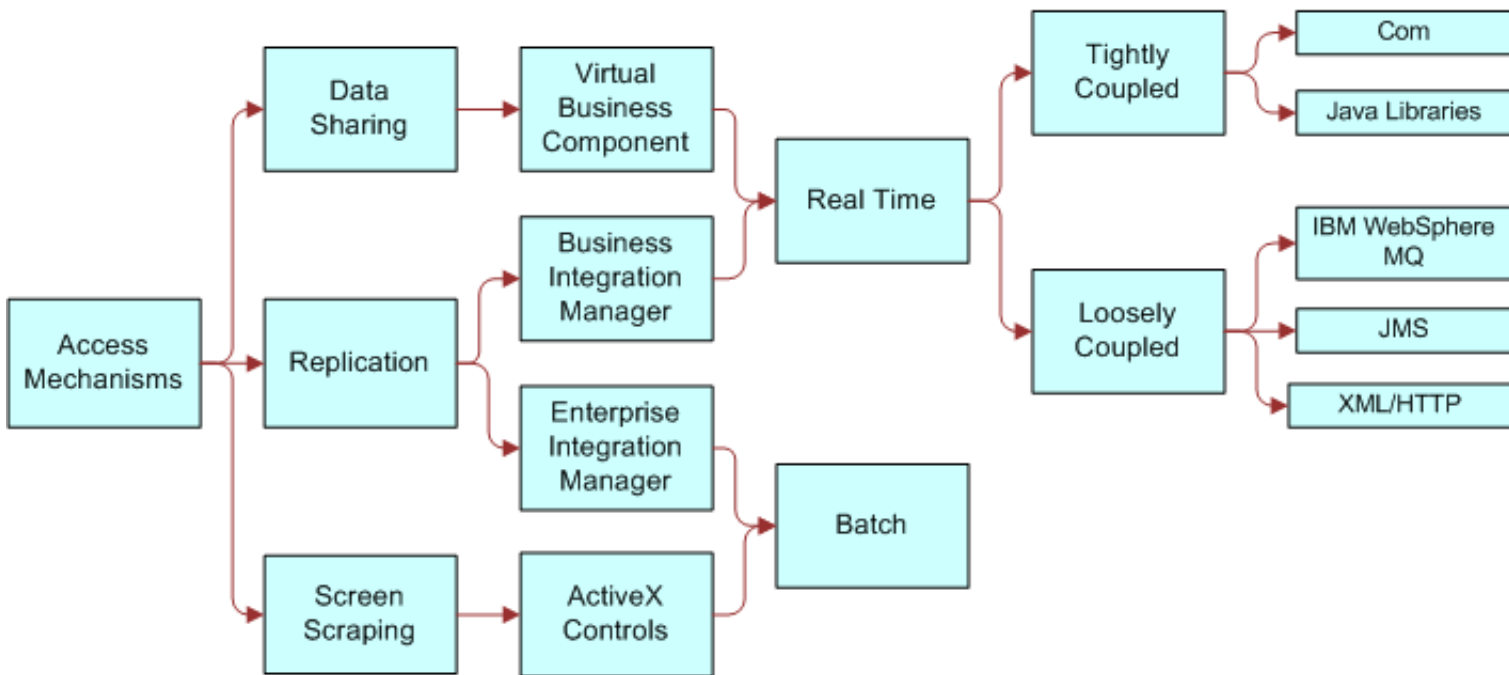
Access Mechanisms

Data Sharing

Replication

Screen Scraping

Virtual Business Component

Business Integration Manager

Enterprise Integration Manager

ActiveX Controls

Real Time

Batch

Tightly Coupled

Loosely Coupled

Com

Java Libraries

IBM WebSphere MQ

JMS

XML/HTTP